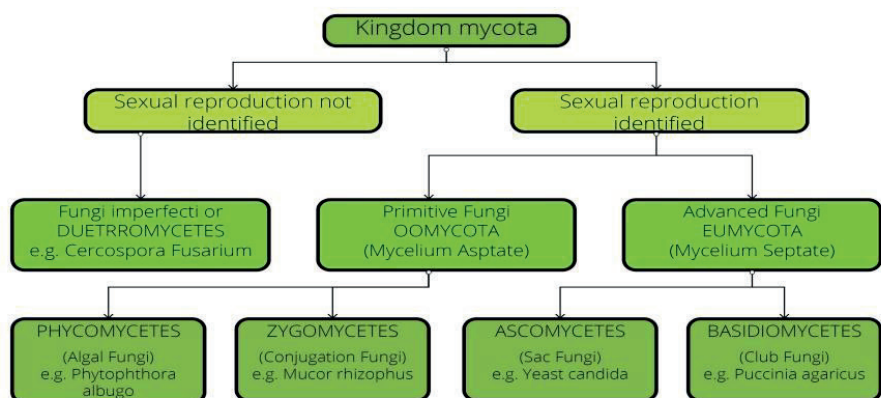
Kingdom mycota

Sexual reproduction not identified

Sexual reproduction identified

Fungi imperfecti or DUETRROMYCETES e.g. Cercospora Fusarium

Primitive Fungi OOMYCOTA (Mycelium Asptate)

Advanced Fungi EUMYCOTA (Mycelium Septate)

PHYCOMYCETES (Algal Fungi) e.g. Phytophthora albugo

ZYGOMYCETES (Conjugation Fungi) e.g. Mucor rhizophus

ASCOMYCETES (Sac Fungi) e.g. Yeast candida

BASIDIOMYCETES (Club Fungi) e.g. Puccinia agaricus